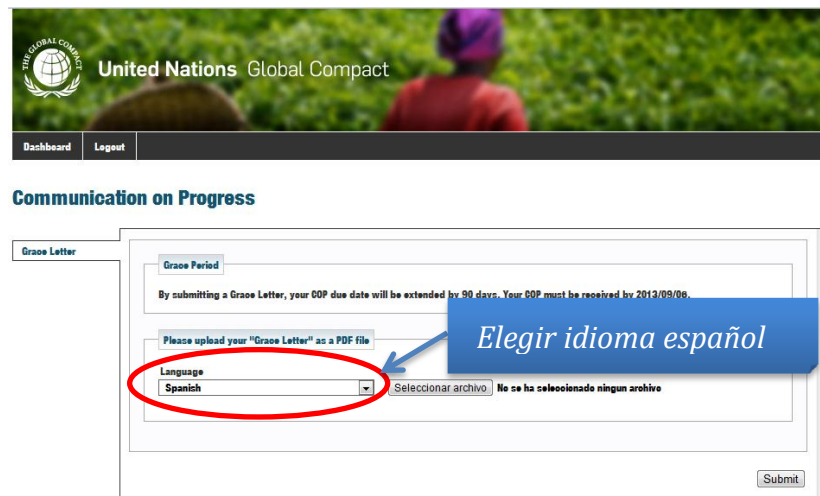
THE GLOBAL COMPACT

United Nations Global Compact

Dashboard
Logout

Communication on Progress

Grace Letter

Grace Period

By submitting a Grace Letter, your COP due date will be extended by 90 days. Your COP must be received by 2013/09/06.

Please upload your "Grace Letter" as a PDF file

Elegir idioma español

Language
Spanish

Seleccionar archivo
No se ha seleccionado ningun archivo

Submit